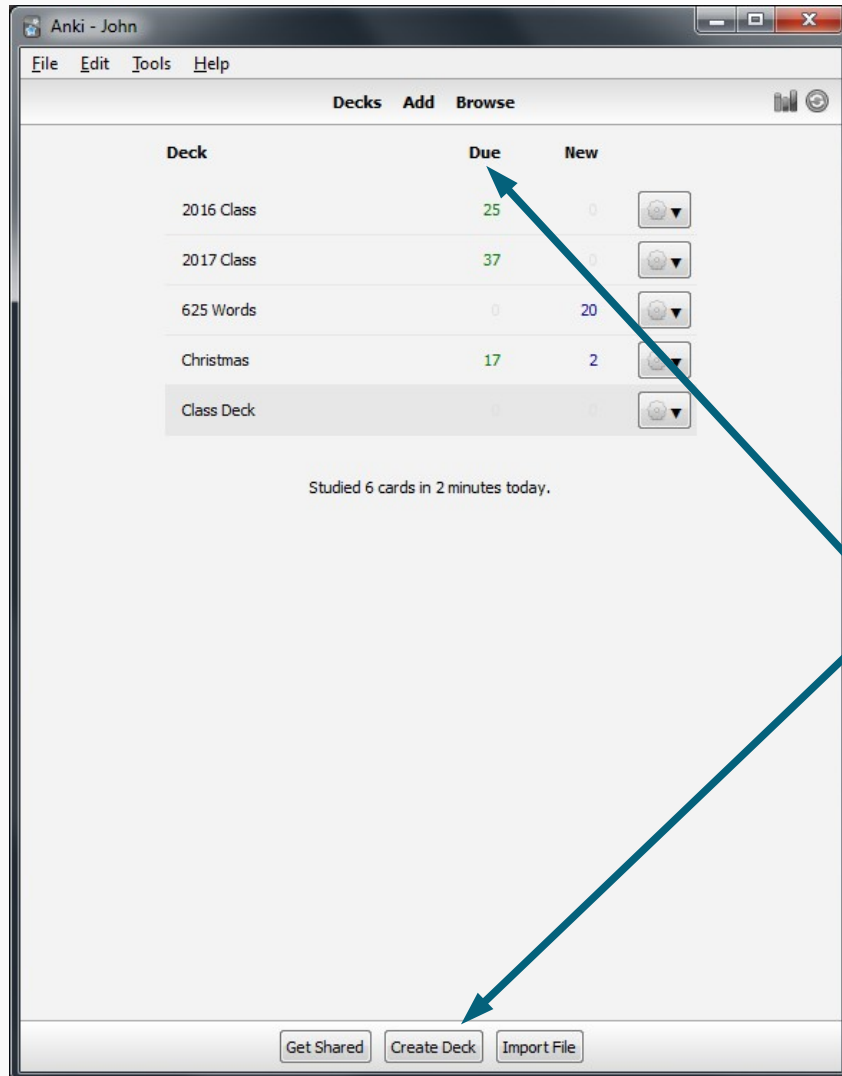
Anki - John

File Edit Tools Help

Decks Add Browse

| Deck | Due | New |
|---|---|---|
| 2016 Class | 25 | 0 |
| 2017 Class | 37 | 0 |
| 625 Words | 0 | 20 |
| Christmas | 17 | 2 |
| Class Deck | 0 | 0 |

Studied 6 cards in 2 minutes today.

Get Shared Create Deck Import File